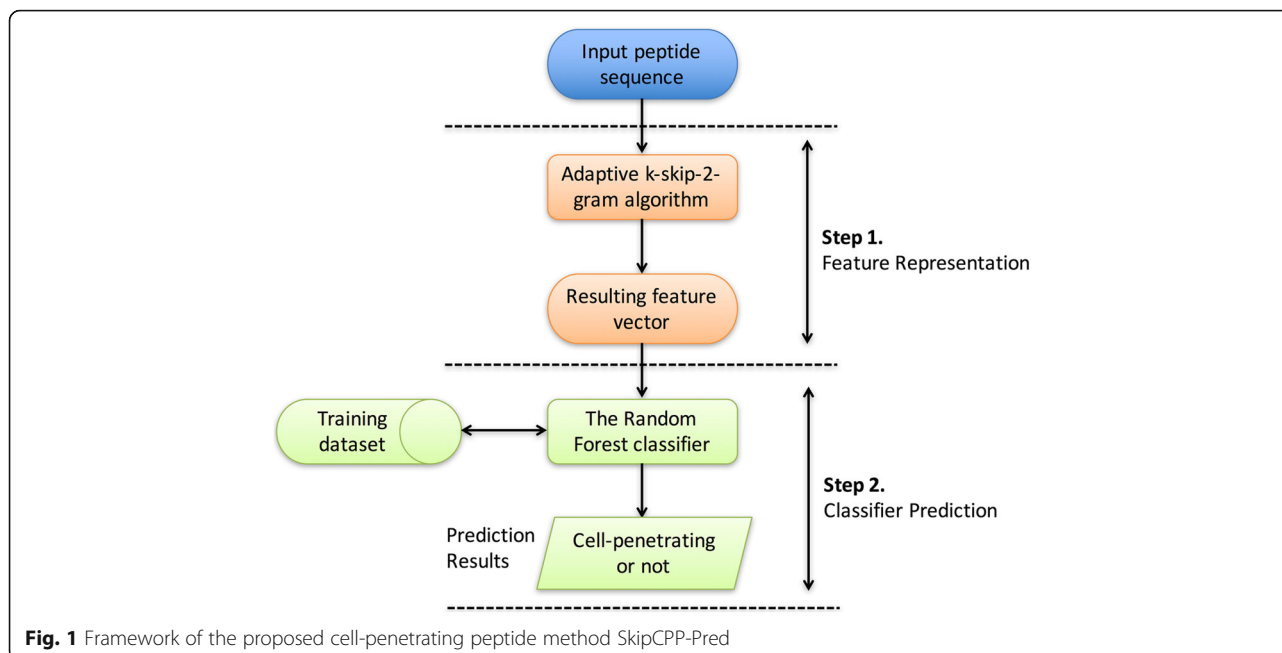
Input peptide sequence

Adaptive k-skip-2-gram algorithm

Resulting feature vector

Step 1.
Feature Representation

Training dataset

The Random Forest classifier

Prediction Results

Cell-penetrating or not

Step 2.
Classifier Prediction

**Fig. 1** Framework of the proposed cell-penetrating peptide method SkipCPP-Pred